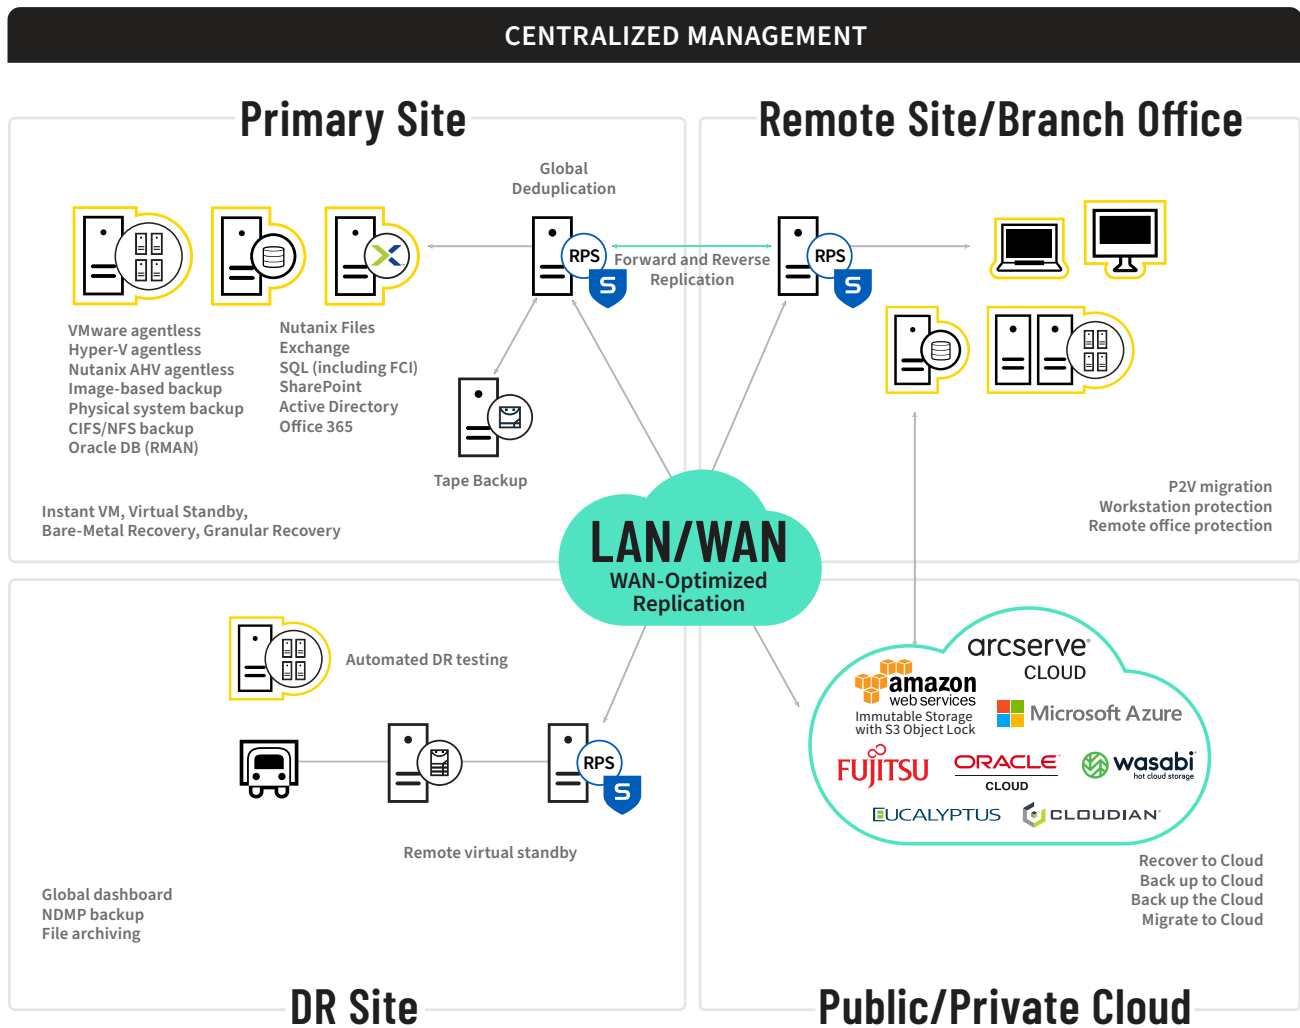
CENTRALIZED MANAGEMENT

Primary Site

Remote Site/Branch Office

Global Deduplication

RPS

S

Forward and Reverse Replication

RPS

S

VMware agentless
Hyper-V agentless
Nutanix AHV agentless
Image-based backup
Physical system backup
CIFS/NFS backup
Oracle DB (RMAN)

Nutanix Files
Exchange
SQL (including FCI)
SharePoint
Active Directory
Office 365

Tape Backup

Instant VM, Virtual Standby,
Bare-Metal Recovery, Granular Recovery

P2V migration
Workstation protection
Remote office protection

LAN/WAN
WAN-Optimized Replication

Automated DR testing

RPS

S

Remote virtual standby

arcserve CLOUD

amazon web services
Immutable Storage with S3 Object Lock

Microsoft Azure

FUJITSU

ORACLE CLOUD

wasabi hot cloud storage

EUCALYPTUS

CLOUDIAN

Global dashboard
NDMP backup
File archiving

Recover to Cloud
Back up to Cloud
Back up the Cloud
Migrate to Cloud

DR Site

Public/Private Cloud